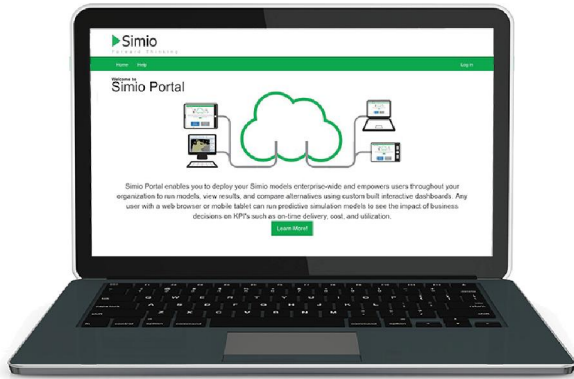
Simio
Forward Thinking

Home Help Log in

Welcome to
Simio Portal

Simio Portal enables you to deploy your Simio models enterprise-wide and empowers users throughout your organization to run models, view results, and compare alternatives using custom built interactive dashboards. Any user with a web browser or mobile tablet can run predictive simulation models to see the impact of business decisions on KPI's such as on-time delivery, cost, and utilization.

Learn More!